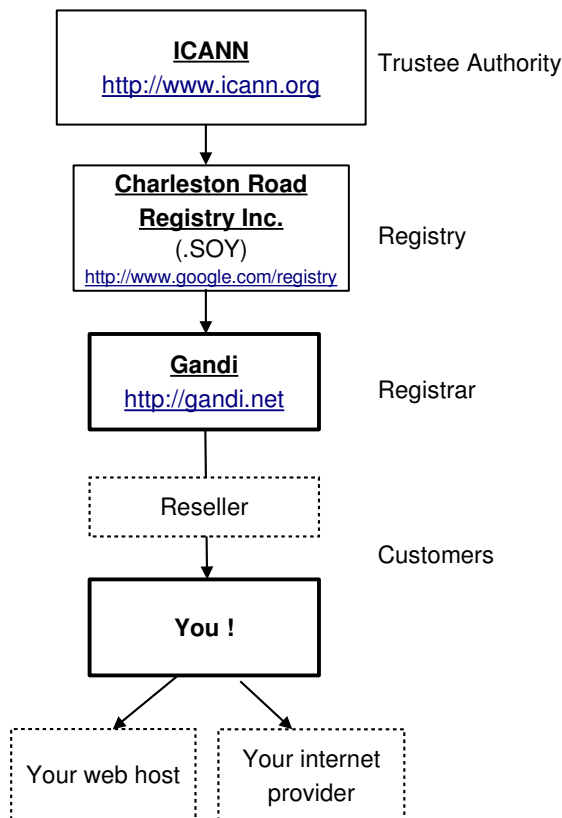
ICANN
http://www.icann.org

Trustee Authority

Charleston Road Registry Inc.
(.SOY)
http://www.google.com/registry

Registry

Gandi
http://gandi.net

Registrar

Reseller

Customers

You !

Your web host

Your internet provider